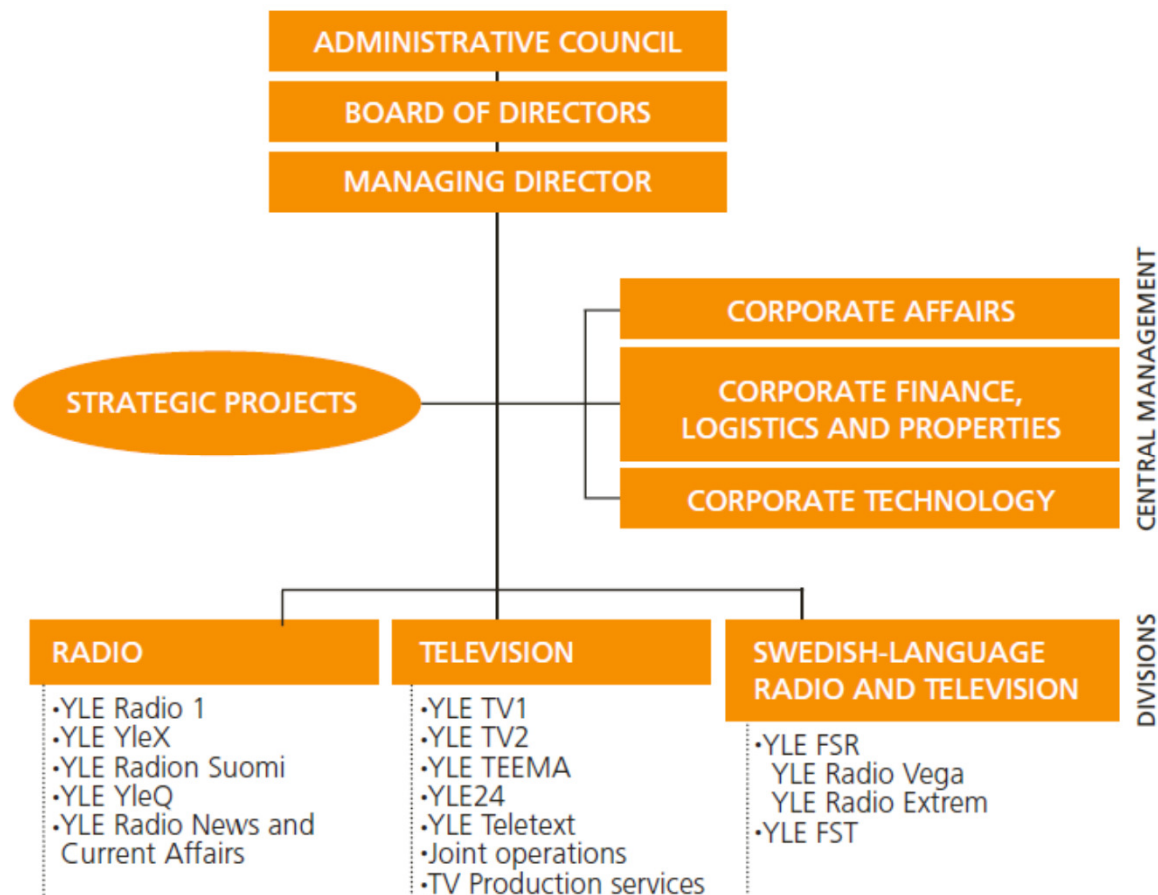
ADMINISTRATIVE COUNCIL

BOARD OF DIRECTORS

MANAGING DIRECTOR

STRATEGIC PROJECTS

CORPORATE AFFAIRS

CORPORATE FINANCE, LOGISTICS AND PROPERTIES

CORPORATE TECHNOLOGY

CENTRAL MANAGEMENT

RADIO
•YLE Radio 1
•YLE YleX
•YLE Radion Suomi
•YLE YleQ
•YLE Radio News and Current Affairs

TELEVISION
•YLE TV1
•YLE TV2
•YLE TEEMA
•YLE24
•YLE Teletext
•Joint operations
•TV Production services

SWEDISH-LANGUAGE RADIO AND TELEVISION
•YLE FSR
YLE Radio Vega
YLE Radio Extrem
•YLE FST

DIVISIONS